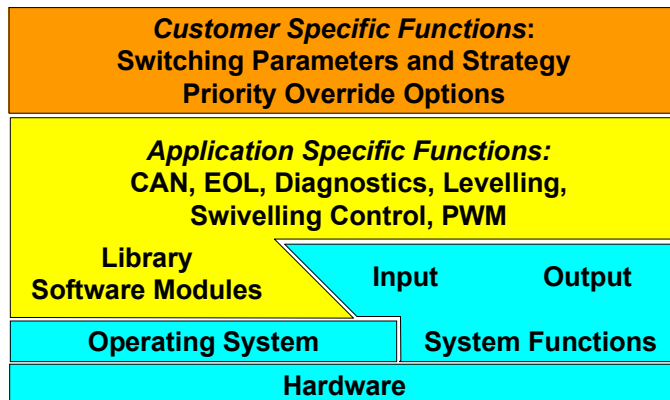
Customer Specific Functions:
Switching Parameters and Strategy
Priority Override Options

Application Specific Functions:
CAN, EOL, Diagnostics, Levelling, Swivelling Control, PWM

Library Software Modules

Input

Output

Operating System

System Functions

Hardware